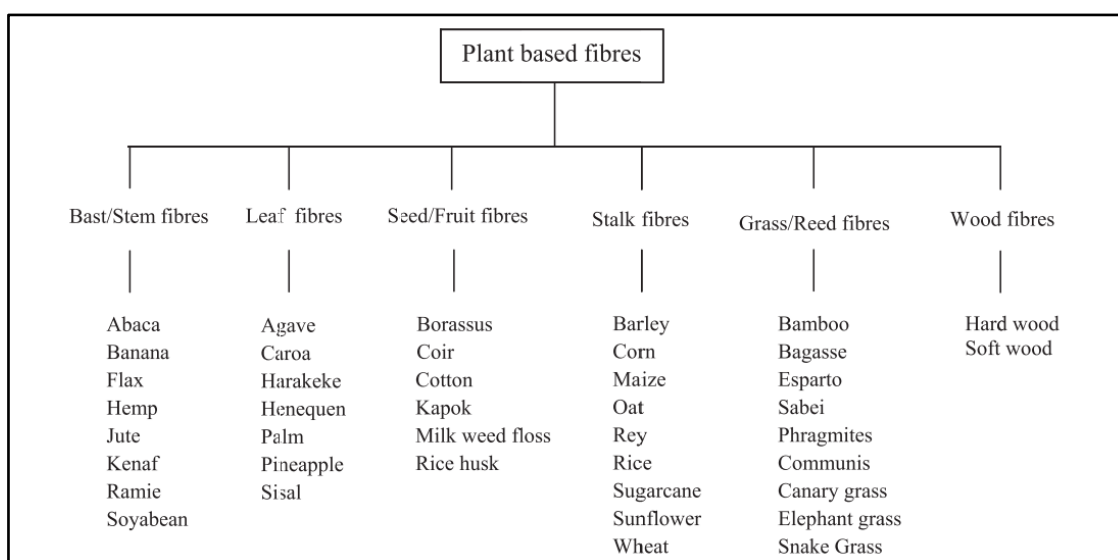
Plant based fibres

Bast/Stem fibres
Abaca
Banana
Flax
Hemp
Jute
Kenaf
Ramie
Soyabean

Leaf fibres
Agave
Caroa
Harakeke
Henequen
Palm
Pineapple
Sisal

Seed/Fruit fibres
Borassus
Coir
Cotton
Kapok
Milk weed floss
Rice husk

Stalk fibres
Barley
Corn
Maize
Oat
Rey
Rice
Sugarcane
Sunflower
Wheat

Grass/Reed fibres
Bamboo
Bagasse
Esparto
Sabei
Phragmites
Communis
Canary grass
Elephant grass
Snake Grass

Wood fibres
Hard wood
Soft wood